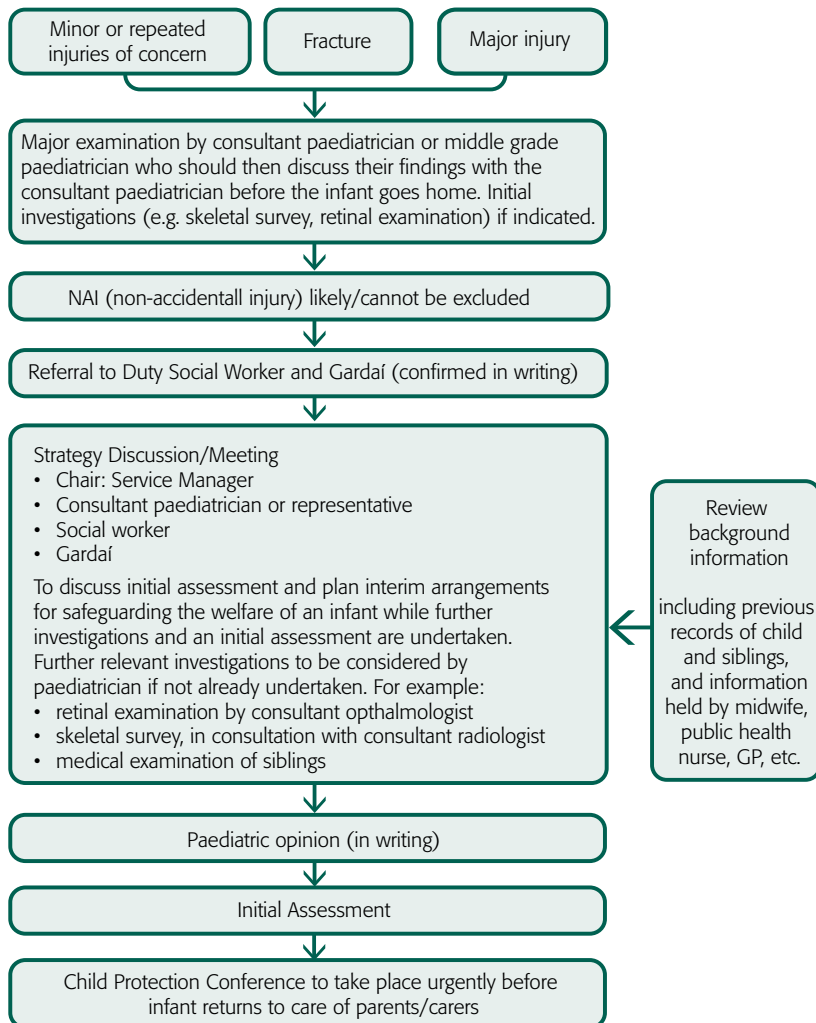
Minor or repeated injuries of concern

Fracture

Major injury

Major examination by consultant paediatrician or middle grade paediatrician who should then discuss their findings with the consultant paediatrician before the infant goes home. Initial investigations (e.g. skeletal survey, retinal examination) if indicated.

NAI (non-accidentall injury) likely/cannot be excluded

Referral to Duty Social Worker and Gardaí (confirmed in writing)

Strategy Discussion/Meeting
• Chair: Service Manager
• Consultant paediatrician or representative
• Social worker
• Gardaí

To discuss initial assessment and plan interim arrangements for safeguarding the welfare of an infant while further investigations and an initial assessment are undertaken. Further relevant investigations to be considered by paediatrician if not already undertaken. For example:
• retinal examination by consultant opthalmologist
• skeletal survey, in consultation with consultant radiologist
• medical examination of siblings

Review background information

including previous records of child and siblings, and information held by midwife, public health nurse, GP, etc.

Paediatric opinion (in writing)

Initial Assessment

Child Protection Conference to take place urgently before infant returns to care of parents/carers